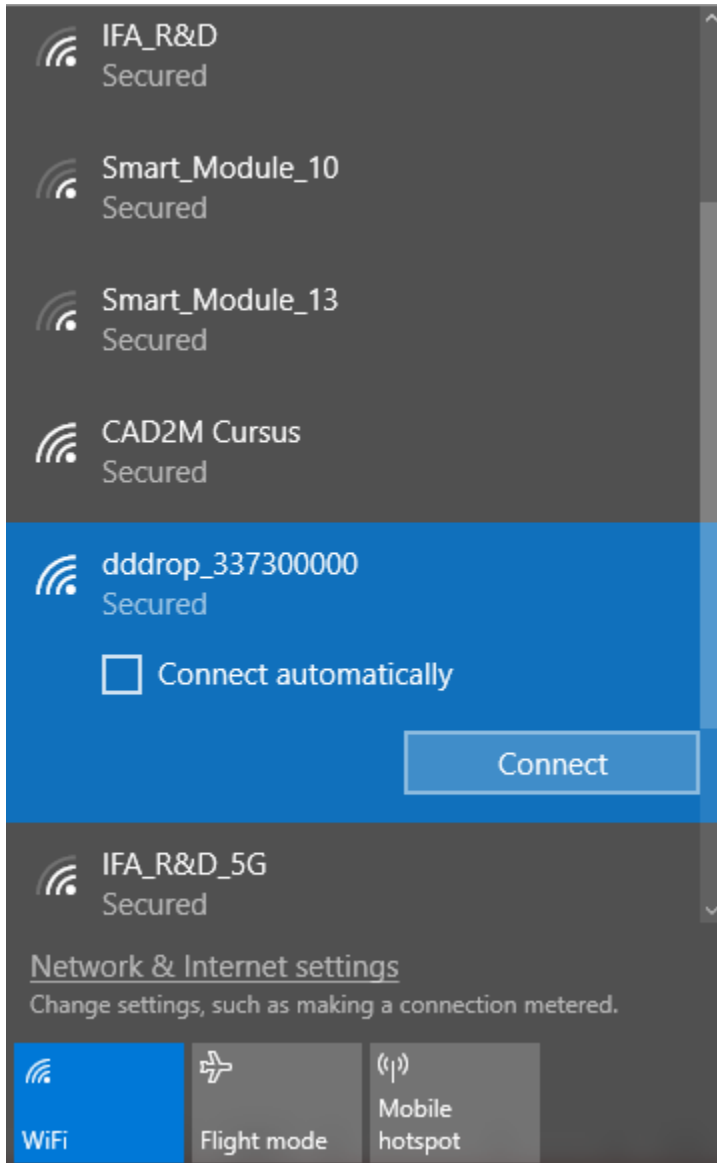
IFA_R&D
Secured

Smart_Module_10
Secured

Smart_Module_13
Secured

CAD2M Cursus
Secured

dddrop_337300000
Secured

Connect automatically

Connect

IFA_R&D_5G
Secured

Network & Internet settings
Change settings, such as making a connection metered.

WiFi

Flight mode

Mobile hotspot